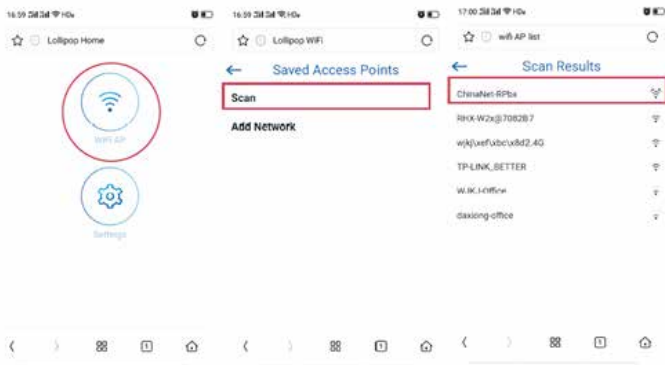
16:59 HDs

Lollipop Home

WiFi AP

Settings

16:59 HDs

Lollipop WiFi

Saved Access Points

Scan

Add Network

17:00 HDs

wifi AP list

Scan Results

ChinaNet-RPbx

RHX-W2x@7082B7

wjkj\xef\xbc\x8d2.4G

TP-LINK_BETTER

WJKJ-Office

daxiong-office